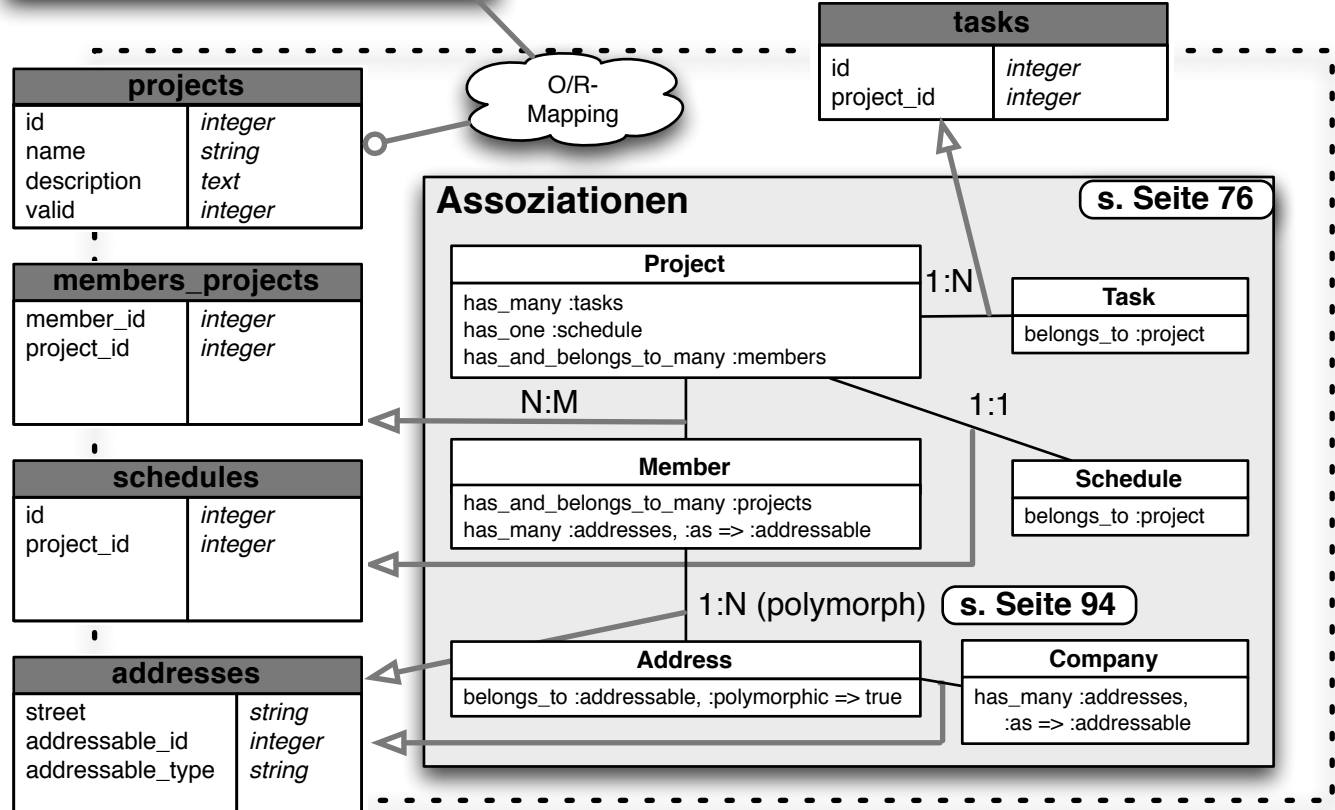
tasks

| id | integer |
|---|---|
| project_id | integer |

projects

| id | integer |
|---|---|
| name | string |
| description | text |
| valid | integer |

O/R-Mapping

Assoziationen

s. Seite 76

Project

has_many :tasks
has_one :schedule
has_and_belongs_to_many :members

1:N

Task

belongs_to :project

members_projects

| member_id | integer |
|---|---|
| project_id | integer |

N:M

1:1

Member

has_and_belongs_to_many :projects
has_many :addresses, :as => :addressable

Schedule

belongs_to :project

schedules

| id | integer |
|---|---|
| project_id | integer |

1:N (polymorph)

s. Seite 94

addresses

| street | string |
|---|---|
| addressable_id | integer |
| addressable_type | string |

Address

belongs_to :addressable, :polymorphic => true

Company

has_many :addresses, :as => :addressable